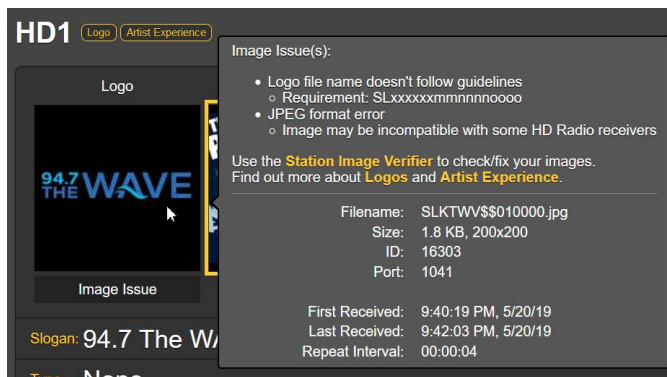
HD1 Logo Artist Experience

Logo

94.7 THE WAVE

Image Issue

Slogan: 94.7 The WA

Image Issue(s):

- Logo file name doesn't follow guidelines
 - Requirement: SLxxxxxxmmnnnnoooo
- JPEG format error
 - Image may be incompatible with some HD Radio receivers

Use the Station Image Verifier to check/fix your images.
Find out more about Logos and Artist Experience.

| | |
|---|---|
| Filename: | SLKTWV$$010000.jpg |
| Size: | 1.8 KB, 200x200 |
| ID: | 16303 |
| Port: | 1041 |
| First Received: | 9:40:19 PM, 5/20/19 |
| Last Received: | 9:42:03 PM, 5/20/19 |
| Repeat Interval: | 00:00:04 |